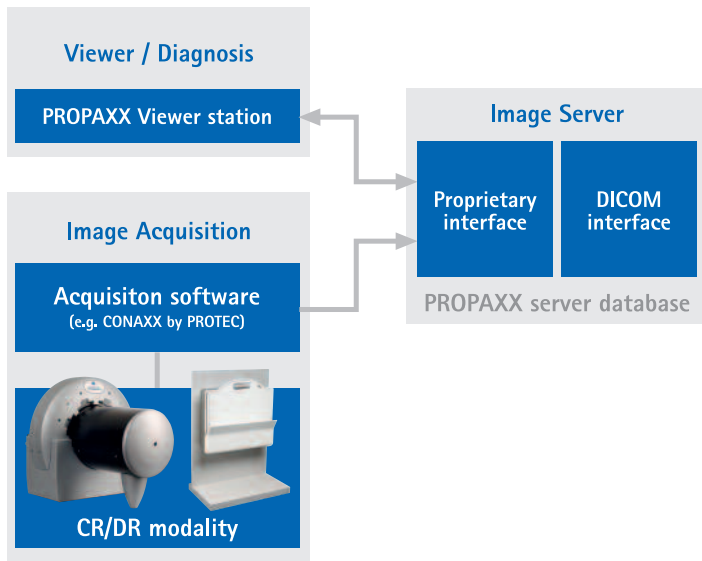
Viewer / Diagnosis

PROPAXX Viewer station

Image Server

Proprietary interface

DICOM interface

PROPAXX server database

Image Acquisition

Acquisiton software
(e.g. CONAXX by PROTEC)

CR/DR modality